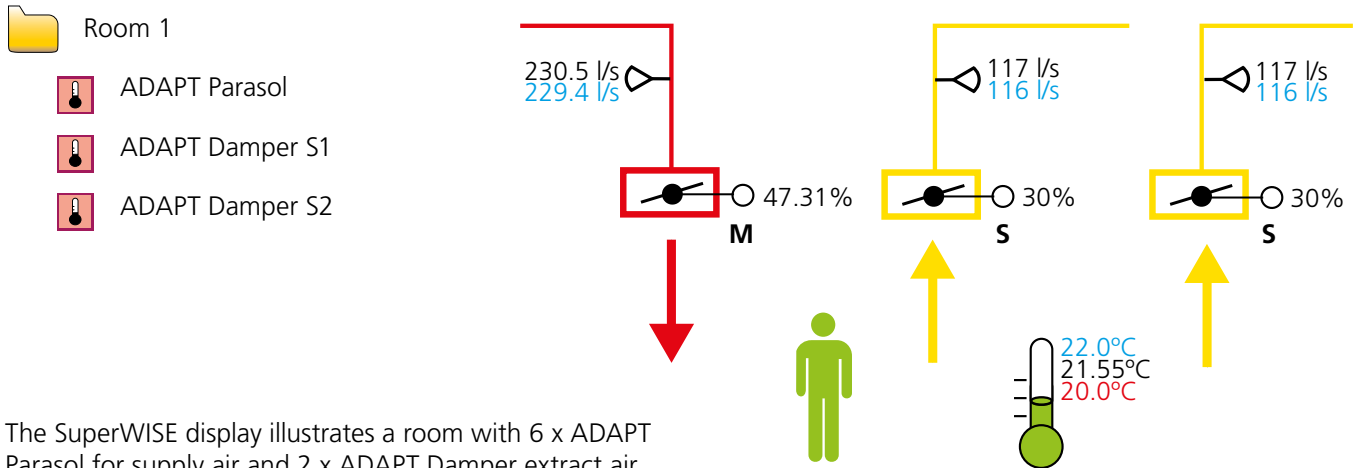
Room 1

ADAPT Parasol

ADAPT Damper S1

ADAPT Damper S2

230.5 l/s
229.4 l/s

117 l/s
116 l/s

117 l/s
116 l/s

47.31%
M

30%
S

30%
S

22.0ºC
21.55ºC
20.0ºC

The SuperWISE display illustrates a room with 6 x ADAPT Parasol for supply air and 2 x ADAPT Damper extract air.